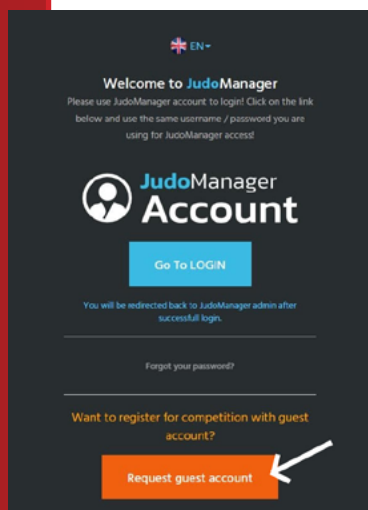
EN

Welcome to JudoManager

Please use JudoManager account to login! Click on the link below and use the same username / password you are using for JudoManager access!

JudoManager Account

Go To LOGIN

You will be redirected back to JudoManager admin after successfull login.

Forgot your password?

Want to register for competition with guest account?

Request guest account